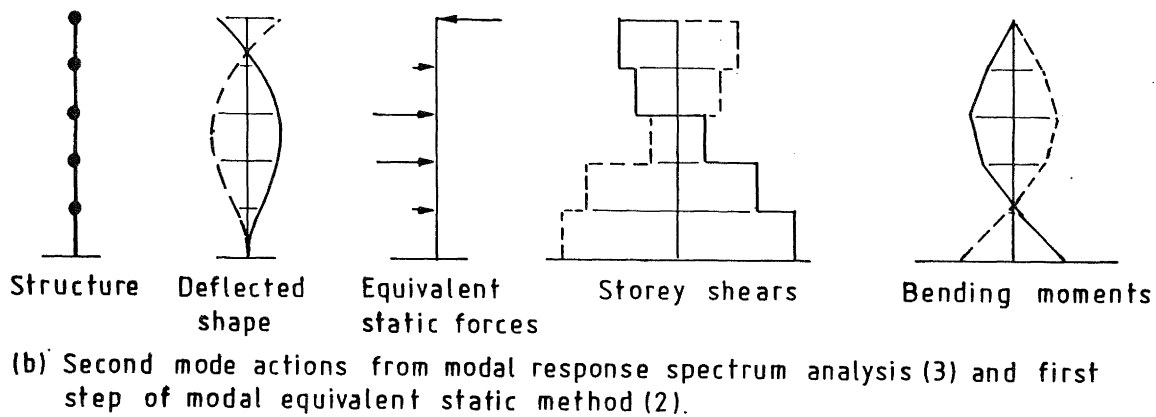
Structure

Deflected shape

Equivalent static forces

Storey shears

Bending moments

(b) Second mode actions from modal response spectrum analysis (3) and first step of modal equivalent static method (2).